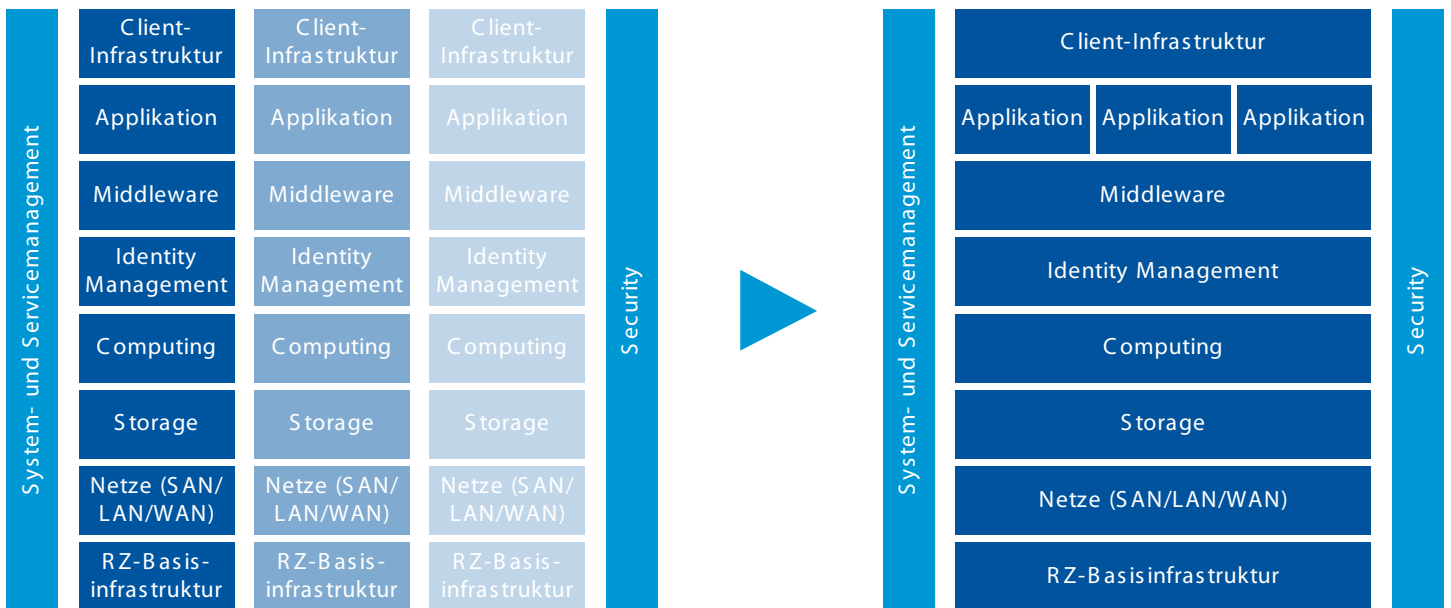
System- und Servicemanagement

Client-Infrastruktur
Applikation
Middleware
Identity Management
Computing
Storage
Netze (SAN/LAN/WAN)
RZ-Basisinfrastruktur

Client-Infrastruktur
Applikation
Middleware
Identity Management
Computing
Storage
Netze (SAN/LAN/WAN)
RZ-Basisinfrastruktur

Client-Infrastruktur
Applikation
Middleware
Identity Management
Computing
Storage
Netze (SAN/LAN/WAN)
RZ-Basisinfrastruktur

Security

System- und Servicemanagement

Client-Infrastruktur
Applikation | Applikation | Applikation
Middleware
Identity Management
Computing
Storage
Netze (SAN/LAN/WAN)
RZ-Basisinfrastruktur

Security